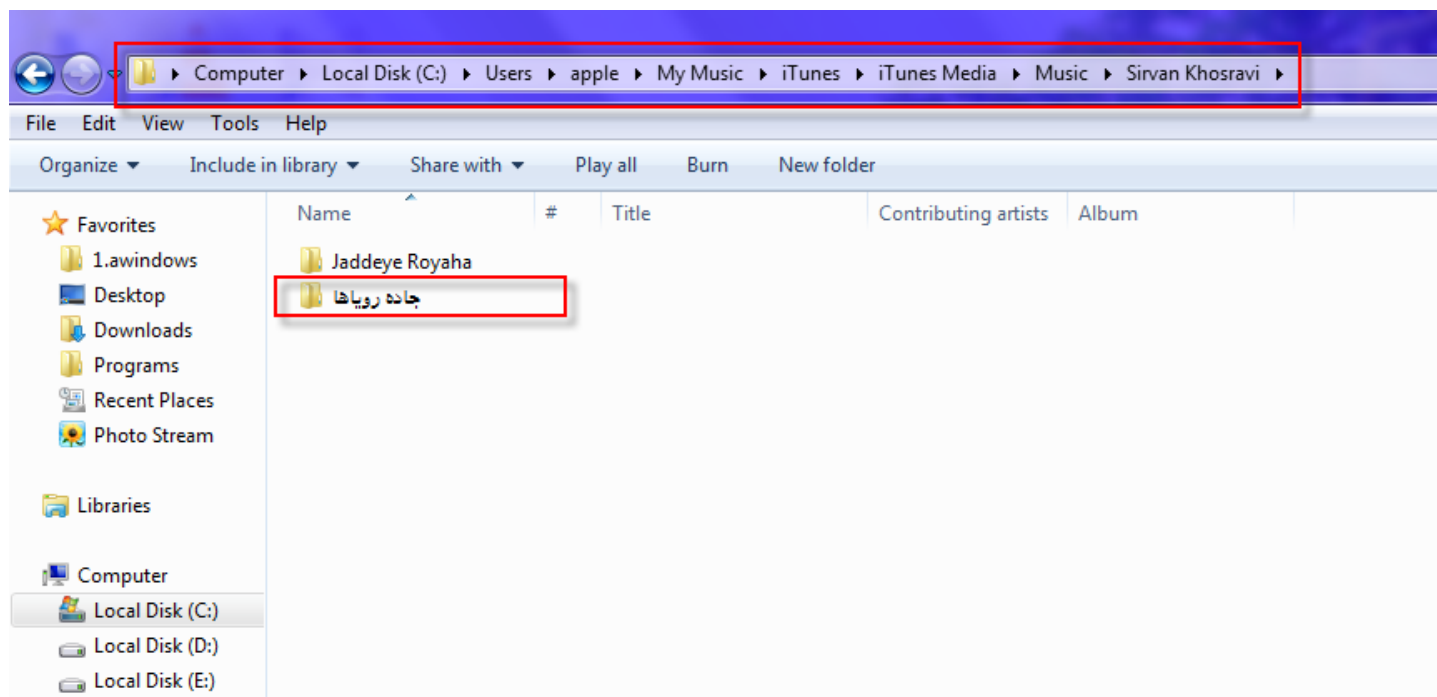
▸ Computer ▸ Local Disk (C:) ▸ Users ▸ apple ▸ My Music ▸ iTunes ▸ iTunes Media ▸ Music ▸ Sirvan Khosravi ▸

File Edit View Tools Help

Organize ▾ Include in library ▾ Share with ▾ Play all Burn New folder

Favorites
1.awindows
Desktop
Downloads
Programs
Recent Places
Photo Stream

Libraries

Computer
Local Disk (C:)
Local Disk (D:)
Local Disk (E:)

| Name | # | Title | Contributing artists | Album |
|---|---|---|---|---|
| Jaddeye Royaha | | | | |
| جاده رویاها | | | | |